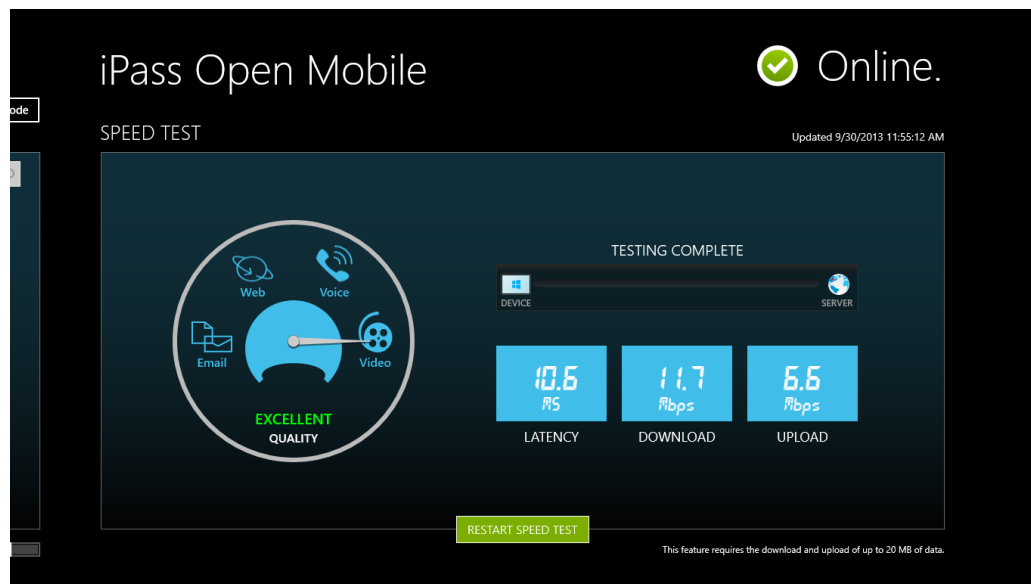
ode

iPass Open Mobile

Online.

SPEED TEST

Updated 9/30/2013 11:55:12 AM

Web

Voice

Email

Video

EXCELLENT
QUALITY

TESTING COMPLETE

DEVICE

SERVER

10.6
MS

11.7
Mbps

6.6
Mbps

LATENCY

DOWNLOAD

UPLOAD

RESTART SPEED TEST

This feature requires the download and upload of up to 20 MB of data.